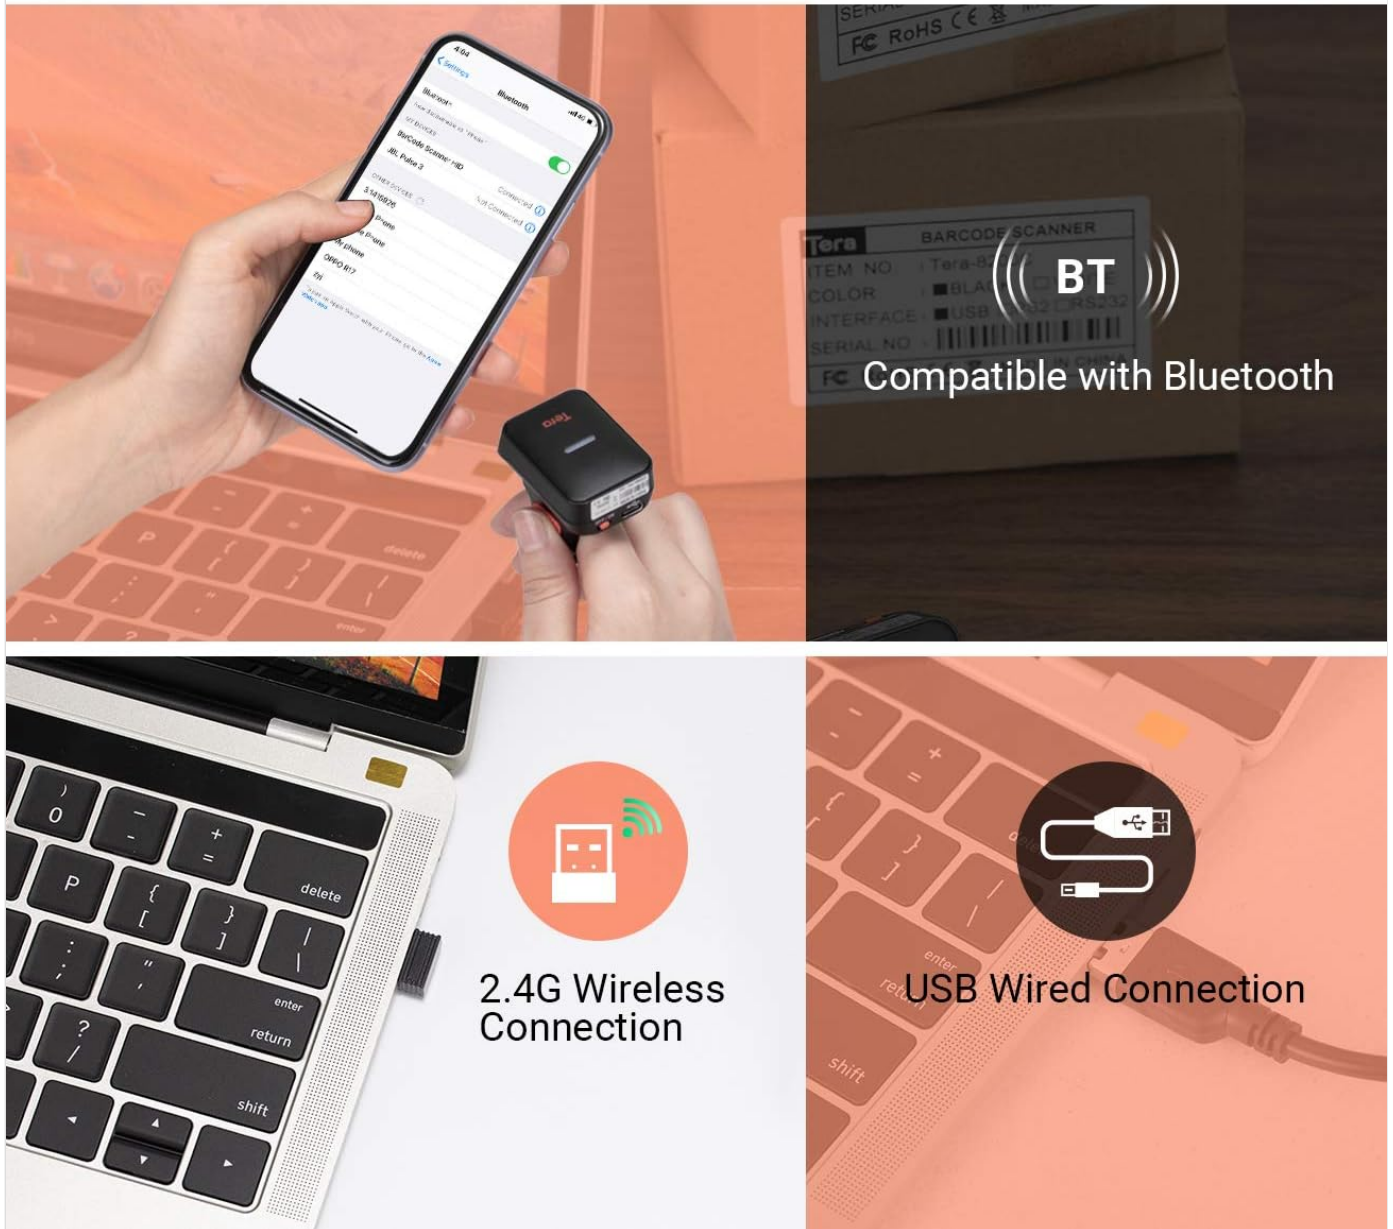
4:04
Settings
Bluetooth
Bluetooth
MY DEVICES
BarCode Scanner HID
JBL Pulse 3
Connected
Not Connected
OTHER DEVICES
OPPO R17
Tera
SERIAL
FC RoHS CE
Tera
BARCODE SCANNER
ITEM NO. : Tera-8
COLOR : BLACK
INTERFACE : USB RS232
SERIAL NO.
FC
MADE IN CHINA
BT
Compatible with Bluetooth

2.4G Wireless Connection

USB Wired Connection

delete
enter
return
shift
P